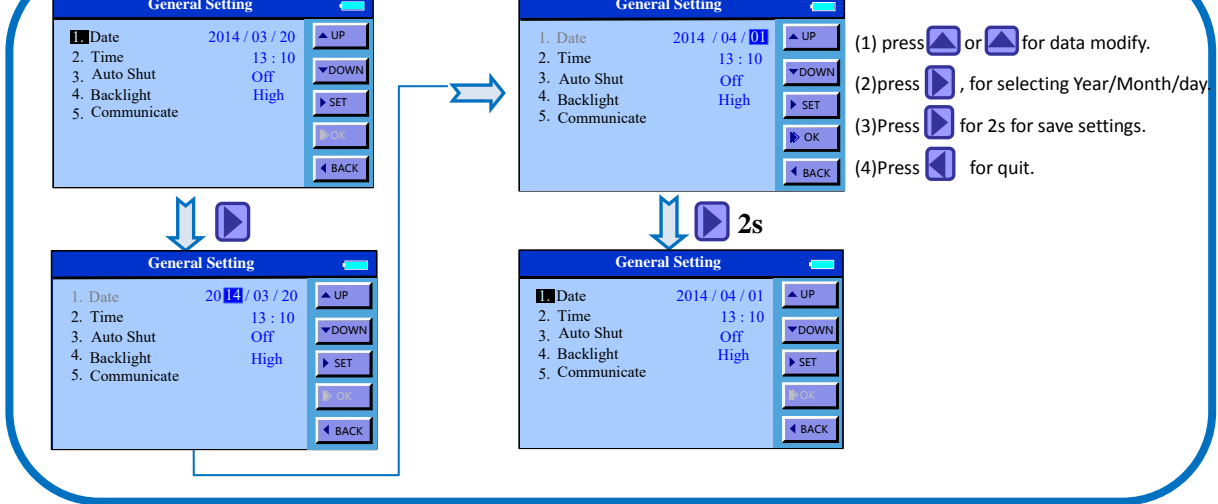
General Setting

1. Date 2014 / 03 / 20
2. Time 13 : 10
3. Auto Shut Off
4. Backlight High
5. Communicate

UP
DOWN
SET
OK
BACK

General Setting

1. Date 2014 / 04 / 01
2. Time 13 : 10
3. Auto Shut Off
4. Backlight High
5. Communicate

UP
DOWN
SET
OK
BACK

(1) press or for data modify.

(2)press , for selecting Year/Month/day.

(3)Press for 2s for save settings.

(4)Press for quit.

General Setting

1. Date 2014 / 03 / 20
2. Time 13 : 10
3. Auto Shut Off
4. Backlight High
5. Communicate

UP
DOWN
SET
OK
BACK

2s

General Setting

1. Date 2014 / 04 / 01
2. Time 13 : 10
3. Auto Shut Off
4. Backlight High
5. Communicate

UP
DOWN
SET
OK
BACK